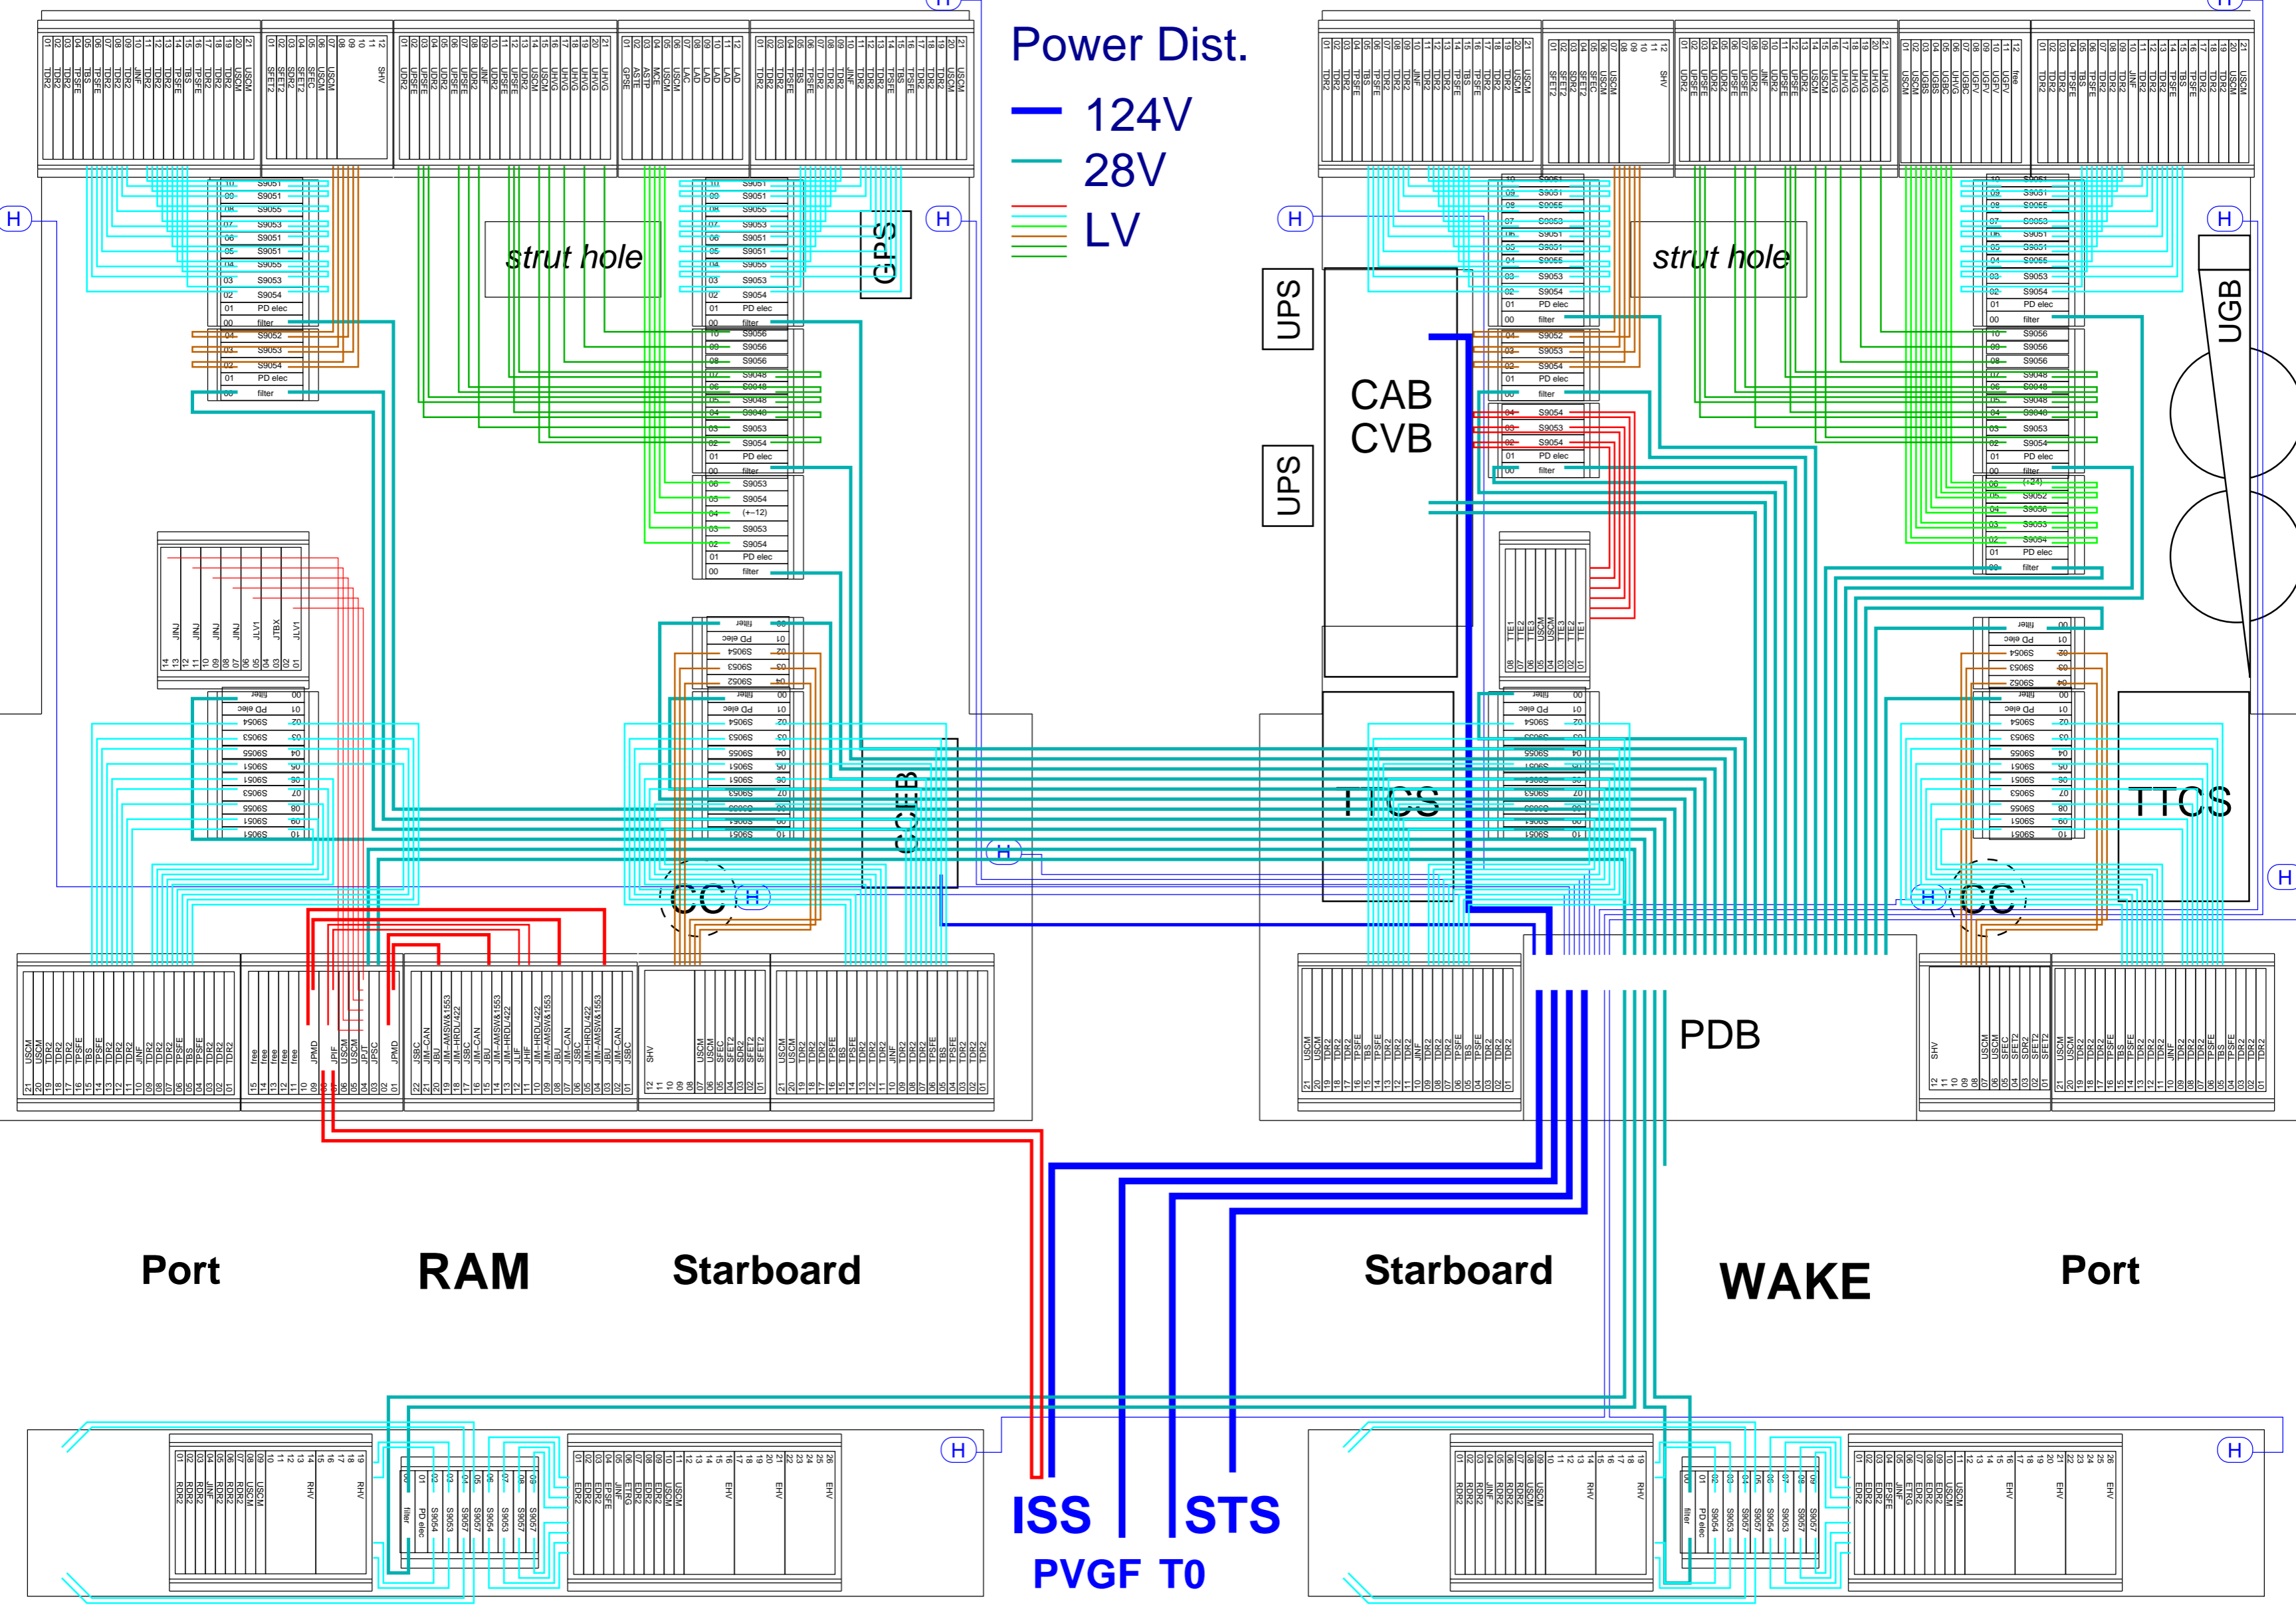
Power Dist.
124V
28V
LV

strut hole
GPS
strut hole
UPS
UPS
CAB
CVB
UGB
CCEB
TTCS
TTCS
CC
CC
PDB

H H H H H H H H H H H

S9051
S9051
S9055
S9053
S9051
S9051
S9055
S9053
S9054
PD elec
filter
S9052
S9053
S9054
PD elec
filter

S9051
S9051
S9055
S9053
S9051
S9051
S9055
S9053
S9054
PD elec
filter
S9056
S9056
S9056
S9048
S9048
S9048
S9048
S9053
S9054
PD elec
filter
S9053
S9054
(+-12)
S9053
S9054
PD elec
filter

JINJ
JINJ
JINJ
JINJ
JLV1
JTBX
JLV1

USCM
USCM
TDR2
TBS
TPSFE
JINF
JPMD
JPIF
JPSC
JSBC
JBU
JIM-CAN
JIM-AMSW&1553
JIM-HRDL/422
JHIF
SHV
SFEC
SFET2
UHVG
UPSFE
UDR2
USGM
LAD
ASTE
UGBS
UGBC
UGFV
SDR2
TTE1
TTE2
TTE3
RDR2
RHV
EDR2
EPSFE
ETRG
EHV

Port
RAM
Starboard
Starboard
WAKE
Port

ISS
STS
PVGF
T0